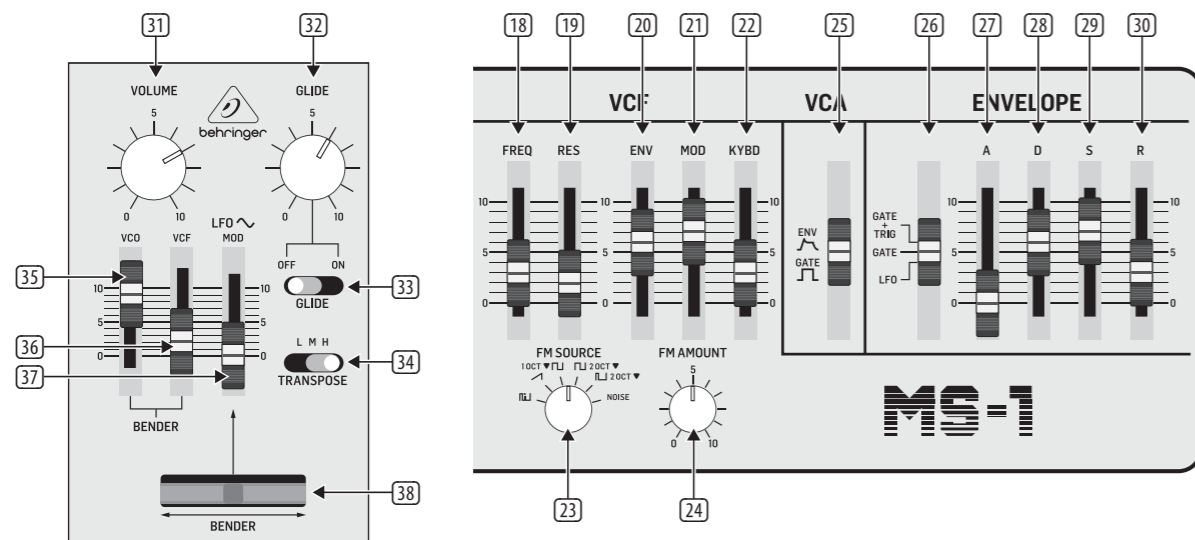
31
VOLUME
5
0
10
behringer
32
GLIDE
5
0
10
OFF ON
GLIDE
33
LFO
VCO VCF MOD
10
5
0
10
5
0
35
36
37
L M H
TRANSPOSE
34
BENDER
BENDER
38

18 19 20 21 22 25 26 27 28 29 30
VCF
VCA
ENVELOPE
FREQ RES ENV MOD KYBD
10
5
0
10
5
0
10
5
0
ENV
GATE
GATE + TRIG
GATE
LFO
A D S R
10
5
0
10
5
0
FM SOURCE
1 OCT ▼ 2 OCT ▼ 2 OCT ▼
NOISE
FM AMOUNT
5
0
10
23
24
MS-1